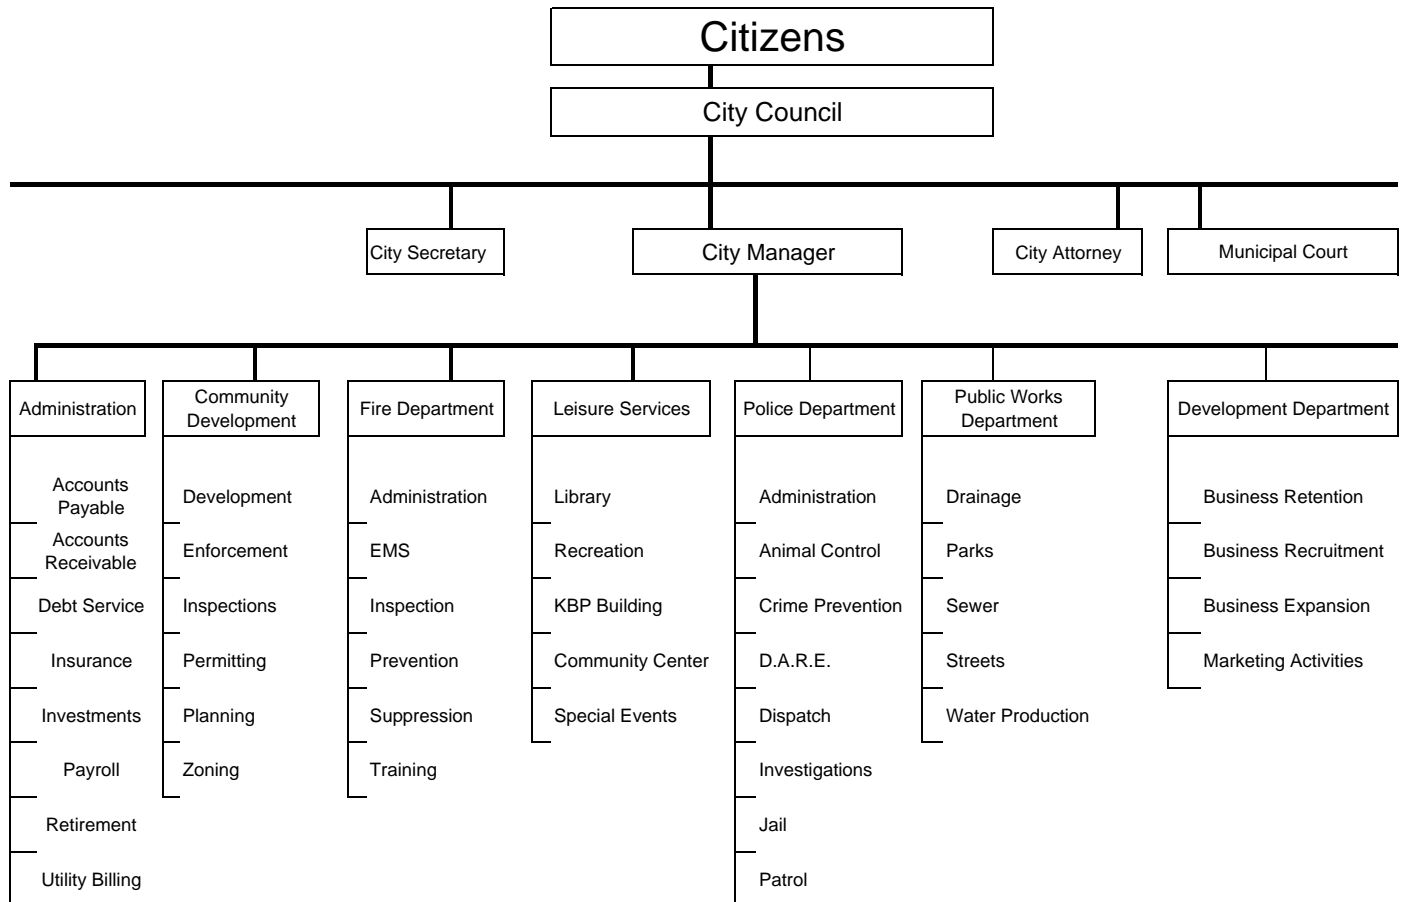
Citizens

City Council

City Secretary

City Manager

City Attorney

Municipal Court

Administration

Accounts Payable

Accounts Receivable

Debt Service

Insurance

Investments

Payroll

Retirement

Utility Billing

Community Development

Development

Enforcement

Inspections

Permitting

Planning

Zoning

Fire Department

Administration

EMS

Inspection

Prevention

Suppression

Training

Leisure Services

Library

Recreation

KBP Building

Community Center

Special Events

Police Department

Administration

Animal Control

Crime Prevention

D.A.R.E.

Dispatch

Investigations

Jail

Patrol

Public Works Department

Drainage

Parks

Sewer

Streets

Water Production

Development Department

Business Retention

Business Recruitment

Business Expansion

Marketing Activities